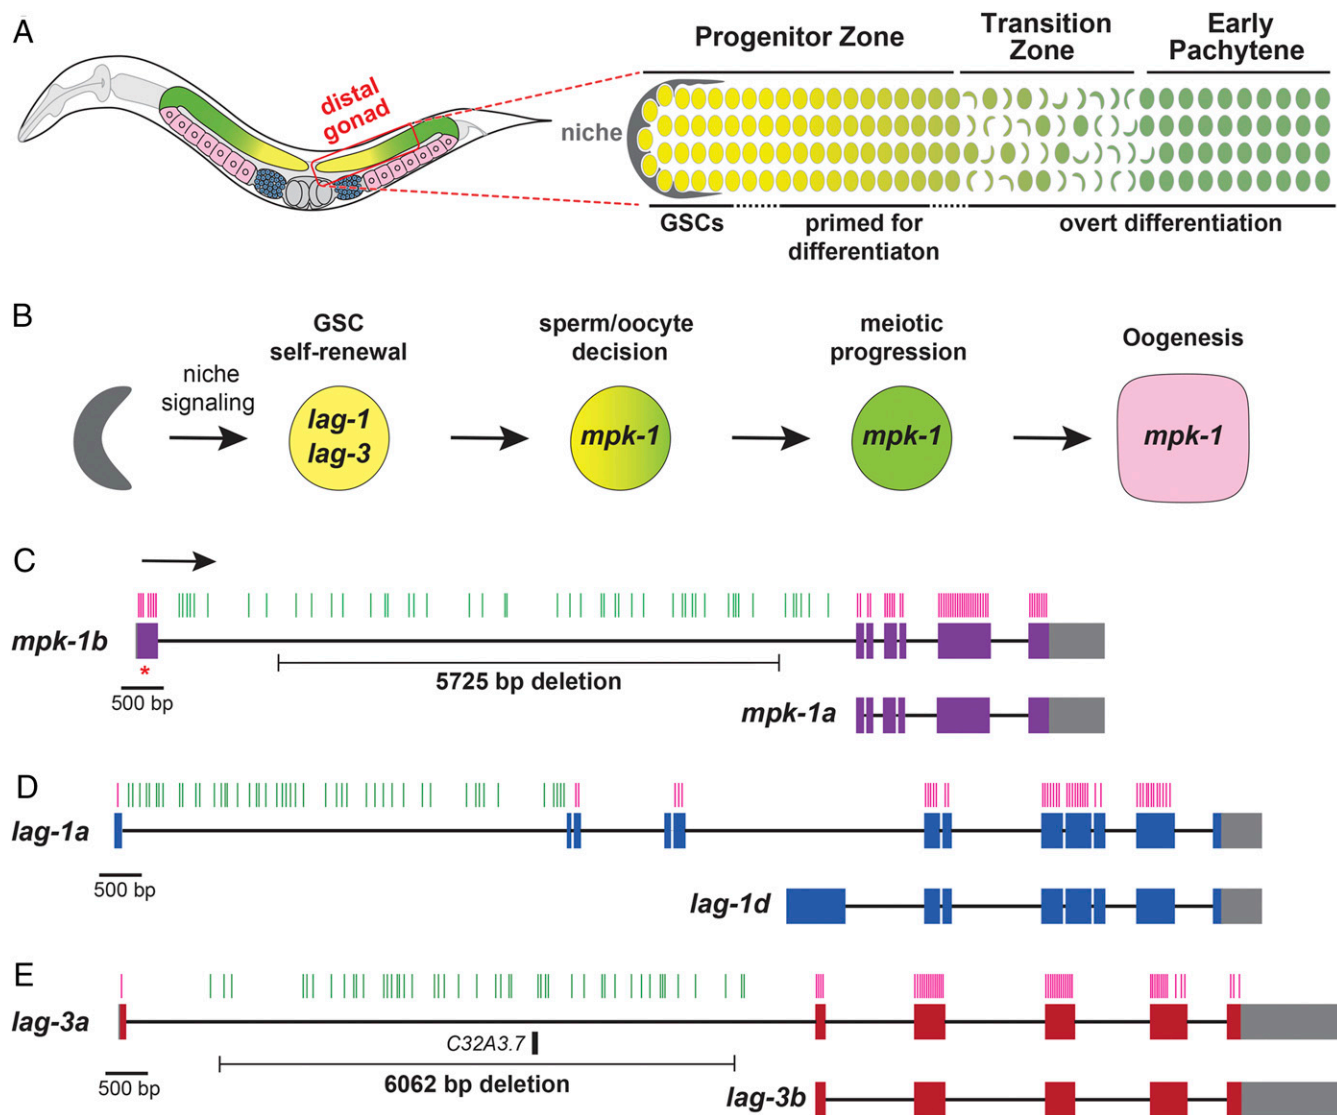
A

distal gonad

niche

Progenitor Zone

Transition Zone

Early Pachytene

GSCs

primed for differentiaton

overt differentiation

B

niche signaling

GSC self-renewal

lag-1
lag-3

sperm/oocyte decision

mpk-1

meiotic progression

mpk-1

Oogenesis

mpk-1

C

mpk-1b

*

500 bp

5725 bp deletion

mpk-1a

D

lag-1a

500 bp

lag-1d

E

lag-3a

500 bp

C32A3.7

6062 bp deletion

lag-3b